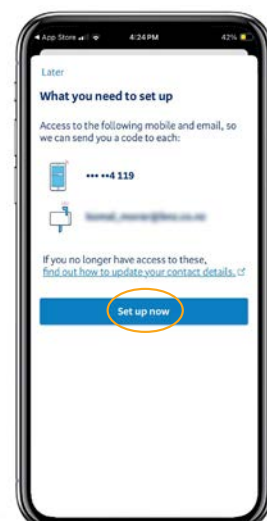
◀ App Store 4:24 PM 42%

Later

What you need to set up

Access to the following mobile and email, so we can send you a code to each:

•••• •••4 119

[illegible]

If you no longer have access to these, find out how to update your contact details.

Set up now